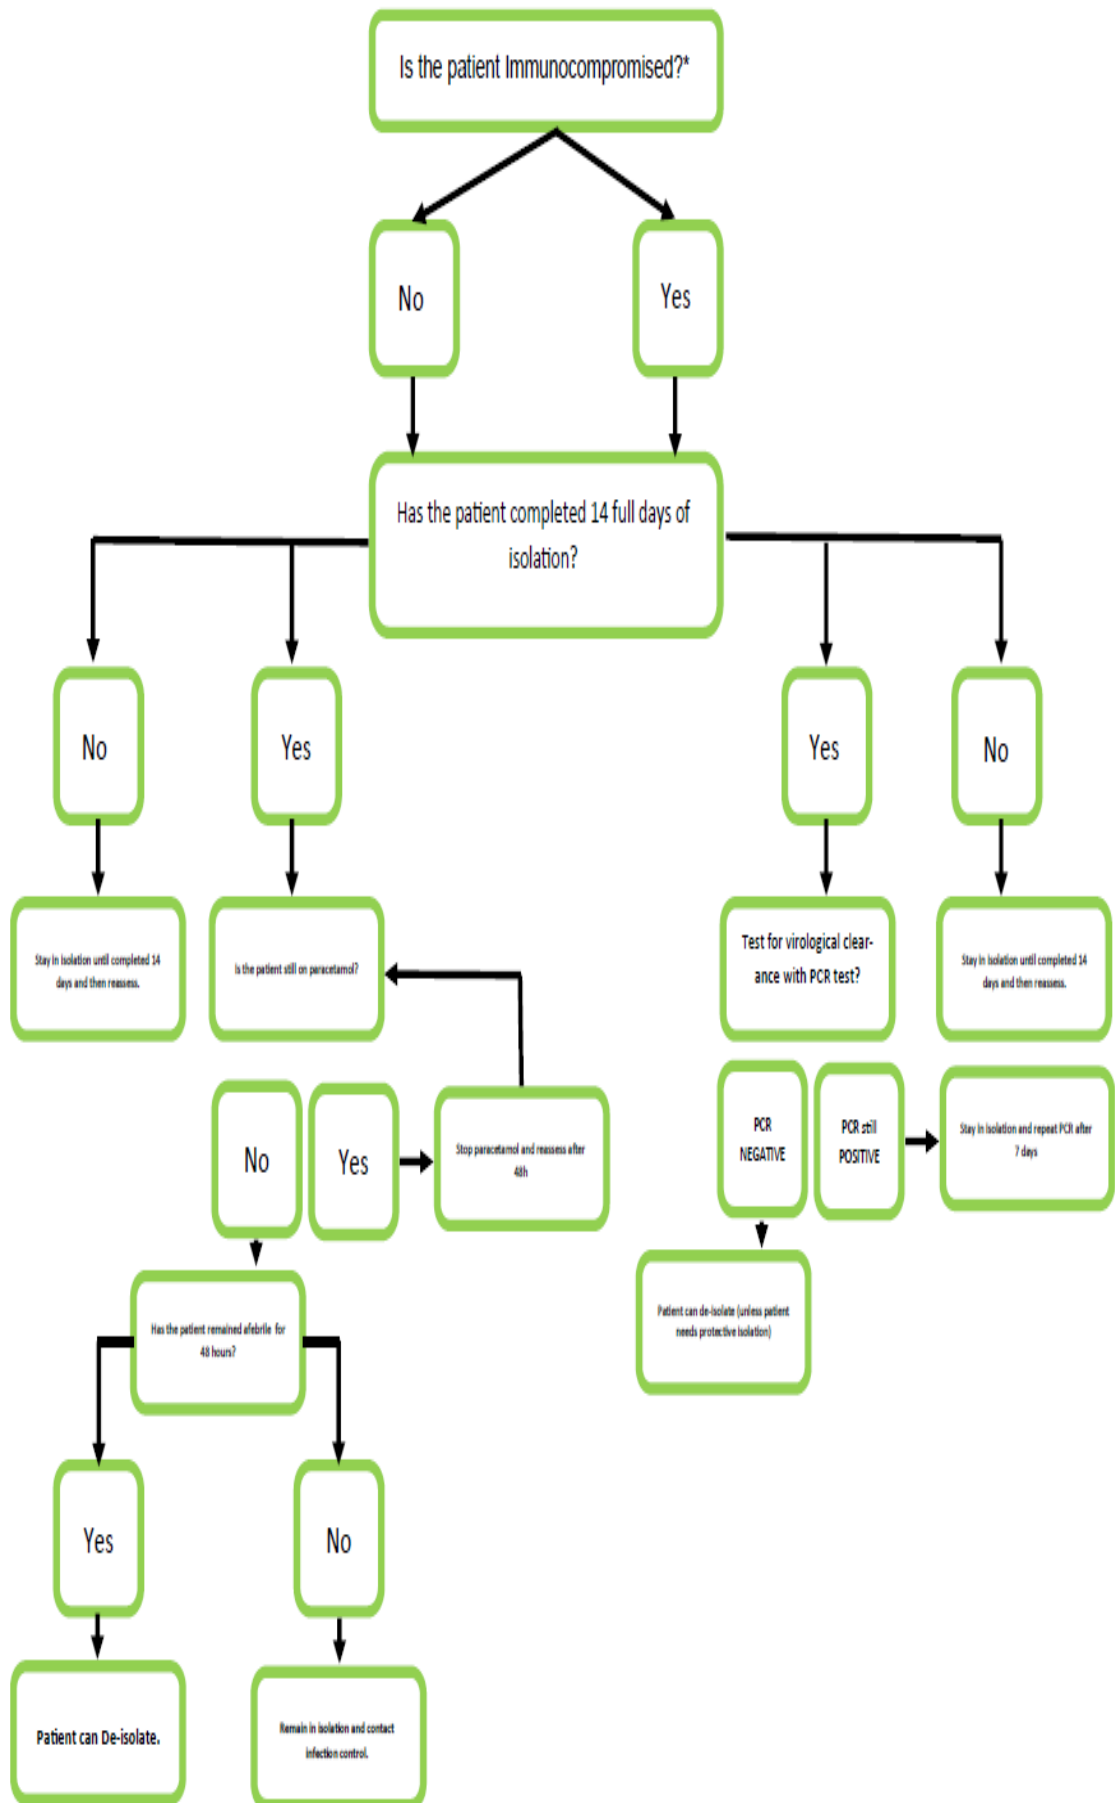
Is the patient Immunocompromised?*

No

Yes

Has the patient completed 14 full days of isolation?

No

Yes

Yes

No

Stay in isolation until completed 14 days and then reassess.

Is the patient still on paracetamol?

Test for virological clearance with PCR test?

Stay in isolation until completed 14 days and then reassess.

No

Yes

Stop paracetamol and reassess after 48h

PCR NEGATIVE

PCR still POSITIVE

Stay in isolation and repeat PCR after 7 days

Has the patient remained afebrile for 48 hours?

Patient can de-isolate (unless patient needs protective isolation)

Yes

No

Patient can De-isolate.

Remain in isolation and contact infection control.